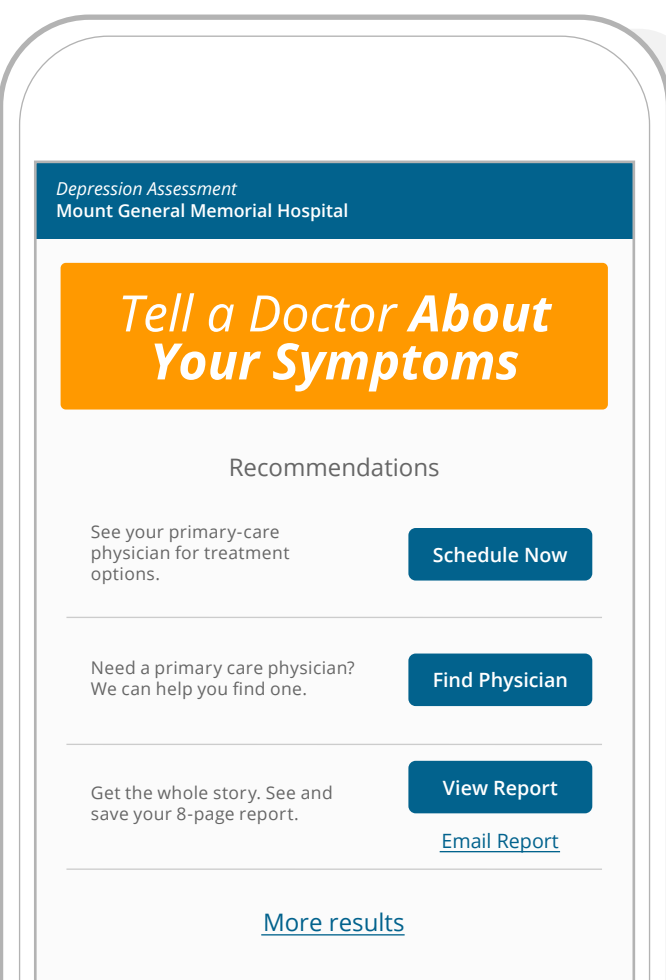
Depression Assessment
Mount General Memorial Hospital

Tell a Doctor About Your Symptoms

Recommendations

See your primary-care physician for treatment options.

Schedule Now

Need a primary care physician? We can help you find one.

Find Physician

Get the whole story. See and save your 8-page report.

View Report

Email Report

More results